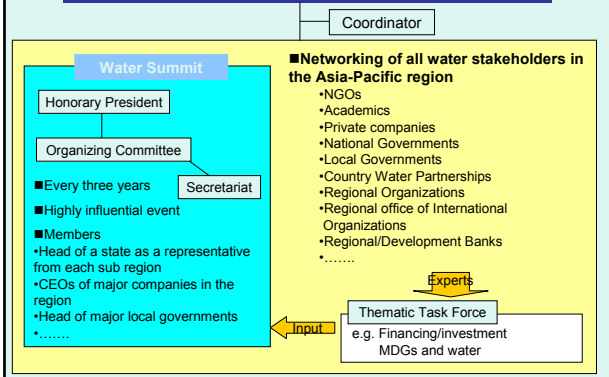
Coordinator

Water Summit

Honorary President

Organizing Committee

Secretariat

■Every three years

■Highly influential event

■Members
•Head of a state as a representative from each sub region
•CEOs of major companies in the region
•Head of major local governments
•…….

■Networking of all water stakeholders in the Asia-Pacific region
•NGOs
•Academics
•Private companies
•National Governments
•Local Governments
•Country Water Partnerships
•Regional Organizations
•Regional office of International Organizations
•Regional/Development Banks
•…….

Experts

Thematic Task Force

Input

e.g. Financing/investment
MDGs and water